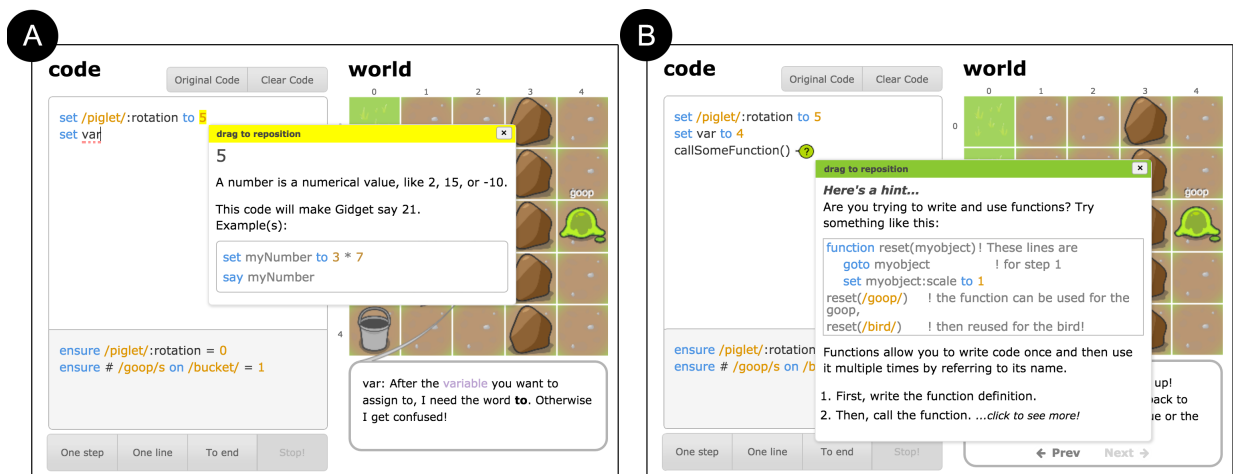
A

code

Original Code Clear Code

set /piglet/:rotation to 5
set var

drag to reposition ×

5

A number is a numerical value, like 2, 15, or -10.

This code will make Gidget say 21.
Example(s):

set myNumber to 3 * 7
say myNumber

ensure /piglet/:rotation = 0
ensure # /goop/s on /bucket/ = 1

One step One line To end Stop!

world

0 1 2 3 4

goop

4

var: After the variable you want to assign to, I need the word **to**. Otherwise I get confused!

B

code

Original Code Clear Code

set /piglet/:rotation to 5
set var to 4
callSomeFunction() ?

ensure /piglet/:rotation
ensure # /goop/s on

One step One line To end Stop!

world

0 1 2 3 4

0

goop

drag to reposition ×

*Here's a hint...*
Are you trying to write and use functions? Try something like this:

function reset(myobject) ! These lines are
goto myobject ! for step 1
set myobject:scale to 1
reset(/goop/) ! the function can be used for the goop,
reset(/bird/) ! then reused for the bird!

Functions allow you to write code once and then use it multiple times by referring to its name.

1. First, write the function definition.
2. Then, call the function. *...click to see more!*

up!
back to
ue or the

← Prev Next →